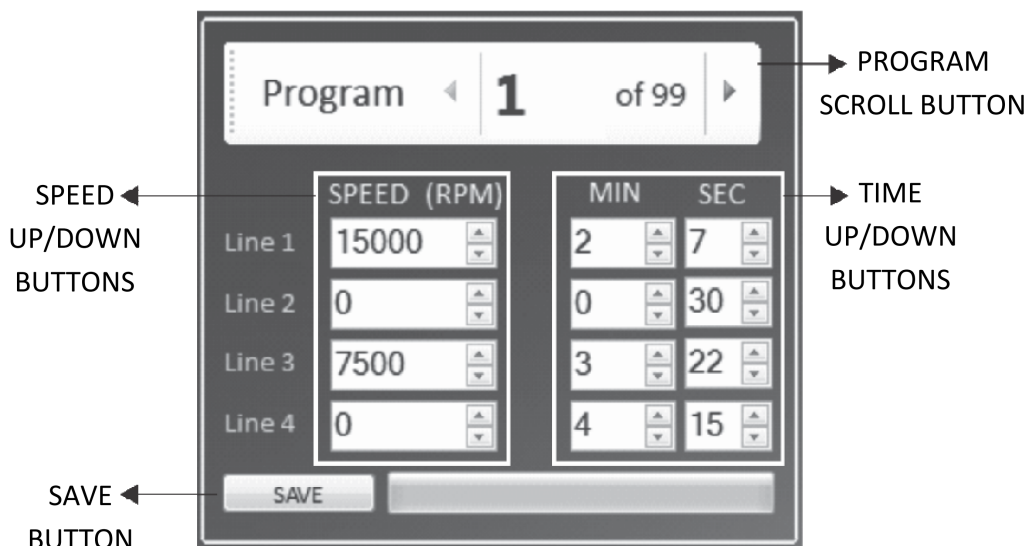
Program 1 of 99

PROGRAM SCROLL BUTTON

SPEED UP/DOWN BUTTONS

TIME UP/DOWN BUTTONS

| | SPEED (RPM) | MIN | SEC |
|---|---|---|---|
| Line 1 | 15000 | 2 | 7 |
| Line 2 | 0 | 0 | 30 |
| Line 3 | 7500 | 3 | 22 |
| Line 4 | 0 | 4 | 15 |

SAVE

SAVE BUTTON